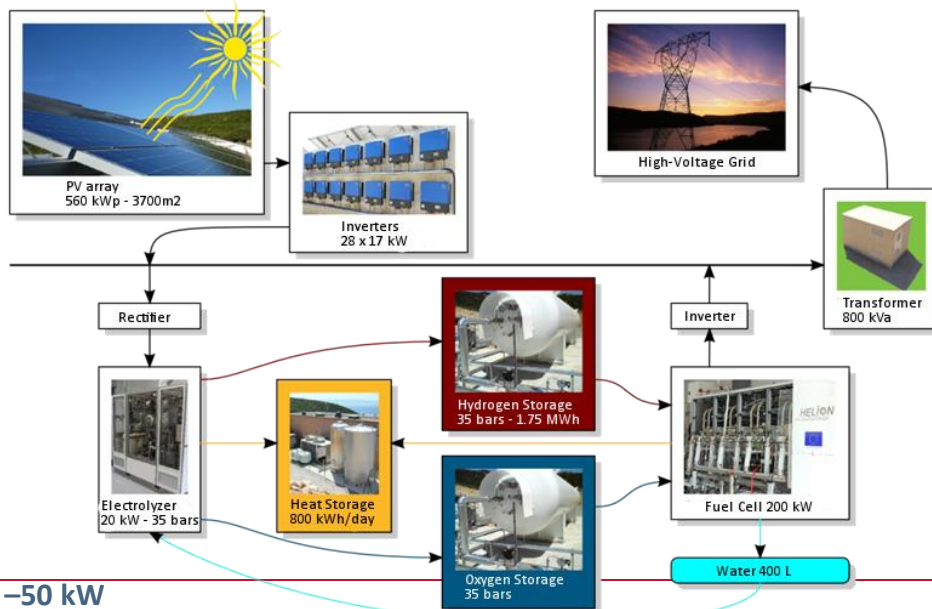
PV array
560 kWp - 3700m2

Inverters
28 x 17 kW

High-Voltage Grid

Transformer
800 kVa

Rectifier

Inverter

Hydrogen Storage
35 bars - 1.75 MWh

Electrolyzer
20 kW - 35 bars

Heat Storage
800 kWh/day

HELION

Fuel Cell 200 kW

Oxygen Storage
35 bars

Water 400 L

–50 kW